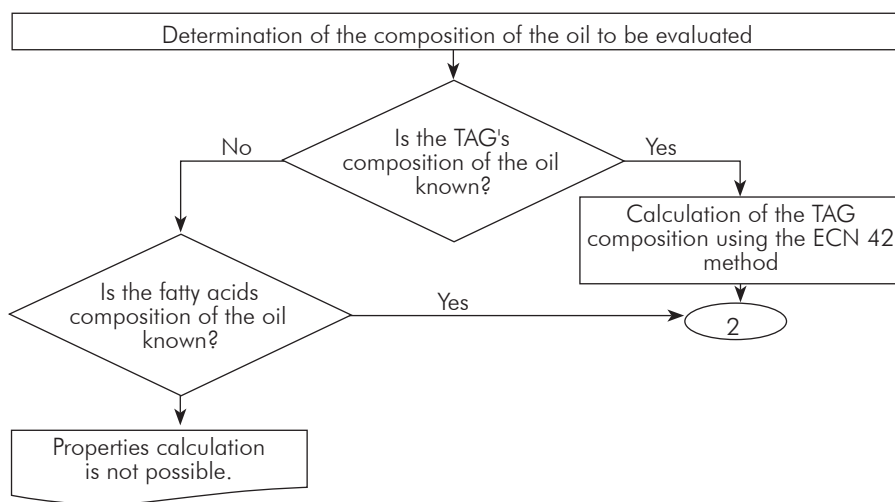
Determination of the composition of the oil to be evaluated

Is the TAG's composition of the oil known?

No

Yes

Calculation of the TAG composition using the ECN 42 method

Is the fatty acids composition of the oil known?

Yes

2

Properties calculation is not possible.